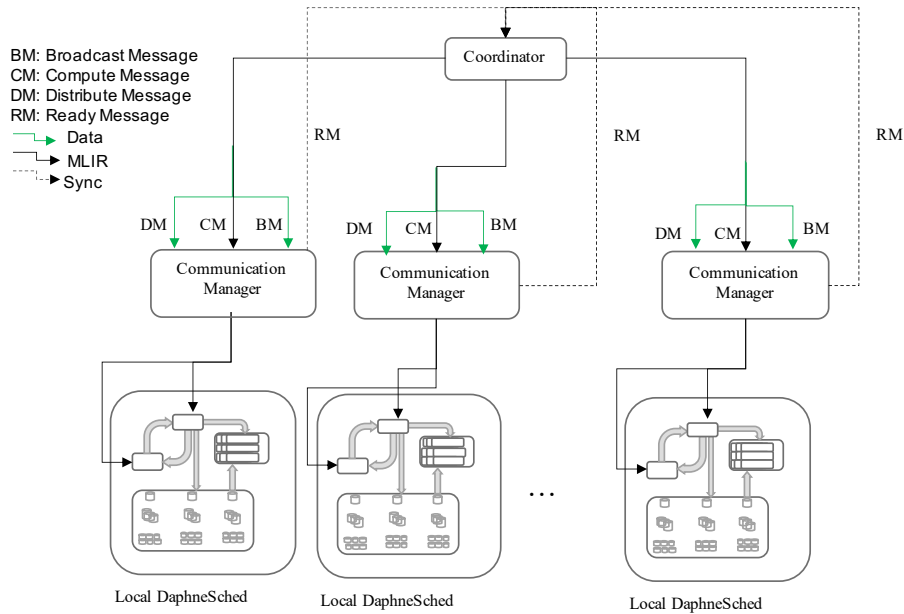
BM: Broadcast Message
CM: Compute Message
DM: Distribute Message
RM: Ready Message
Data
MLIR
Sync

Coordinator

RM

RM

RM

DM CM BM

DM CM BM

DM CM BM

Communication Manager

Communication Manager

Communication Manager

...

Local DaphneSched

Local DaphneSched

Local DaphneSched